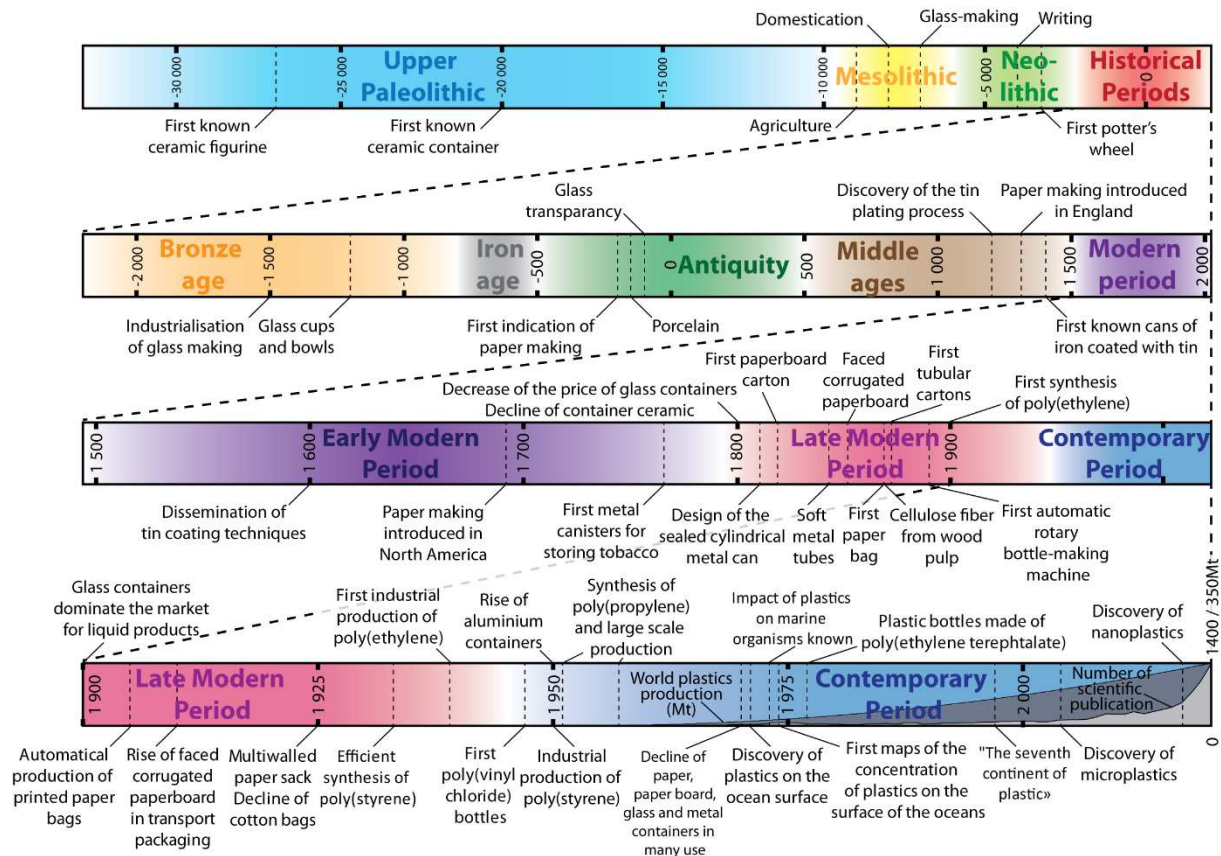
Domestication

Glass-making

Writing

-30 000

-25 000

Upper Paleolithic

-20 000

-15 000

-10 000

Mesolithic

-5 000

Neo-lithic

Historical Periods

0

First known ceramic figurine

First known ceramic container

Agriculture

First potter's wheel

Glass transparancy

Discovery of the tin plating process

Paper making introduced in England

Bronze age

-2 000

-1 500

-1 000

Iron age

-500

0

Antiquity

500

Middle ages

1 000

1 500

Modern period

2 000

Industrialisation of glass making

Glass cups and bowls

First indication of paper making

Porcelain

First known cans of iron coated with tin

Decrease of the price of glass containers

Decline of container ceramic

First paperboard carton

Faced corrugated paperboard

First tubular cartons

First synthesis of poly(ethylene)

1 500

1 600

Early Modern Period

1 700

1 800

Late Modern Period

1 900

Contemporary Period

Dissemination of tin coating techniques

Paper making introduced in North America

First metal canisters for storing tobacco

Design of the sealed cylindrical metal can

Soft metal tubes

First paper bag

Cellulose fiber from wood pulp

First automatic rotary bottle-making machine

Glass containers dominate the market for liquid products

First industrial production of poly(ethylene)

Rise of aluminium containers

Synthesis of poly(propylene) and large scale production

Impact of plastics on marine organisms known

Plastic bottles made of poly(ethylene terephtalate)

Discovery of nanoplastics

1400 / 350Mt

1 900

Late Modern Period

1 925

1 950

World plastics production (Mt)

1 975

Contemporary Period

2 000

Number of scientific publication

0

Automatical production of printed paper bags

Rise of faced corrugated paperboard in transport packaging

Multiwalled paper sack Decline of cotton bags

Efficient synthesis of poly(styrene)

First poly(vinyl chloride) bottles

Industrial production of poly(styrene)

Decline of paper, paper board, glass and metal containers in many use

Discovery of plastics on the ocean surface

First maps of the concentration of plastics on the surface of the oceans

"The seventh continent of plastic»

Discovery of microplastics